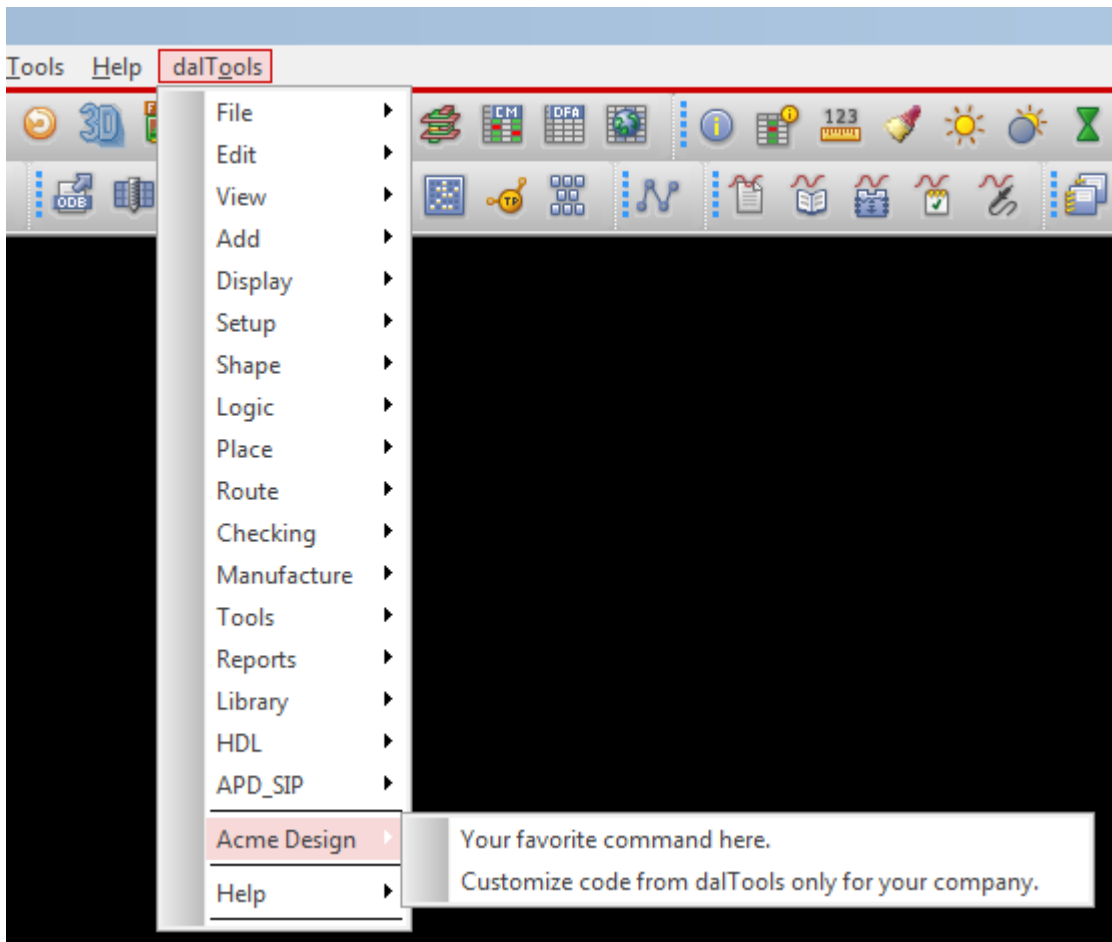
Tools Help dalTools

File
Edit
View
Add
Display
Setup
Shape
Logic
Place
Route
Checking
Manufacture
Tools
Reports
Library
HDL
APD_SIP
Acme Design
Help

Your favorite command here.
Customize code from dalTools only for your company.

3D
ODB
CM
DFA
123
TP